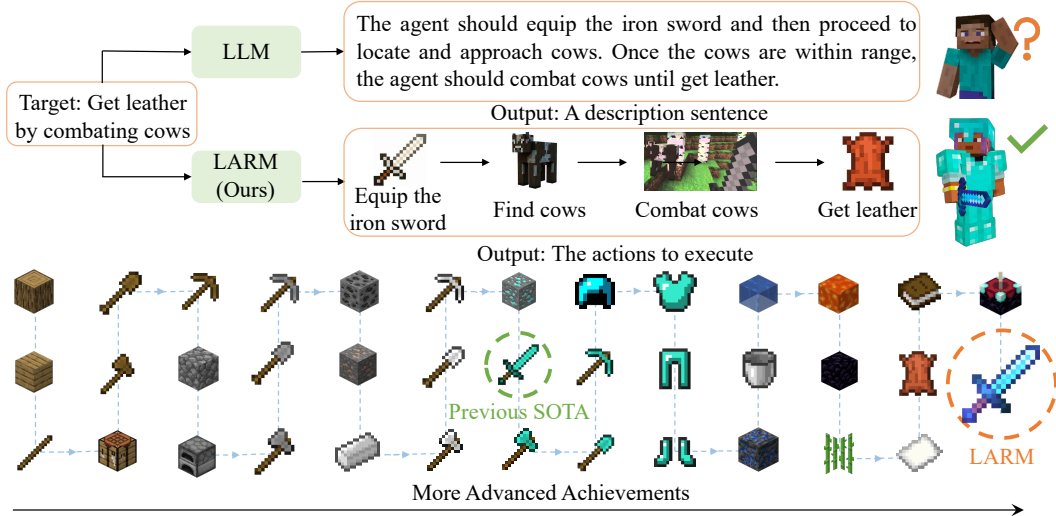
Target: Get leather by combating cows

LLM

The agent should equip the iron sword and then proceed to locate and approach cows. Once the cows are within range, the agent should combat cows until get leather.

Output: A description sentence

LARM (Ours)

Equip the iron sword

Find cows

Combat cows

Get leather

Output: The actions to execute

Previous SOTA

LARM

More Advanced Achievements